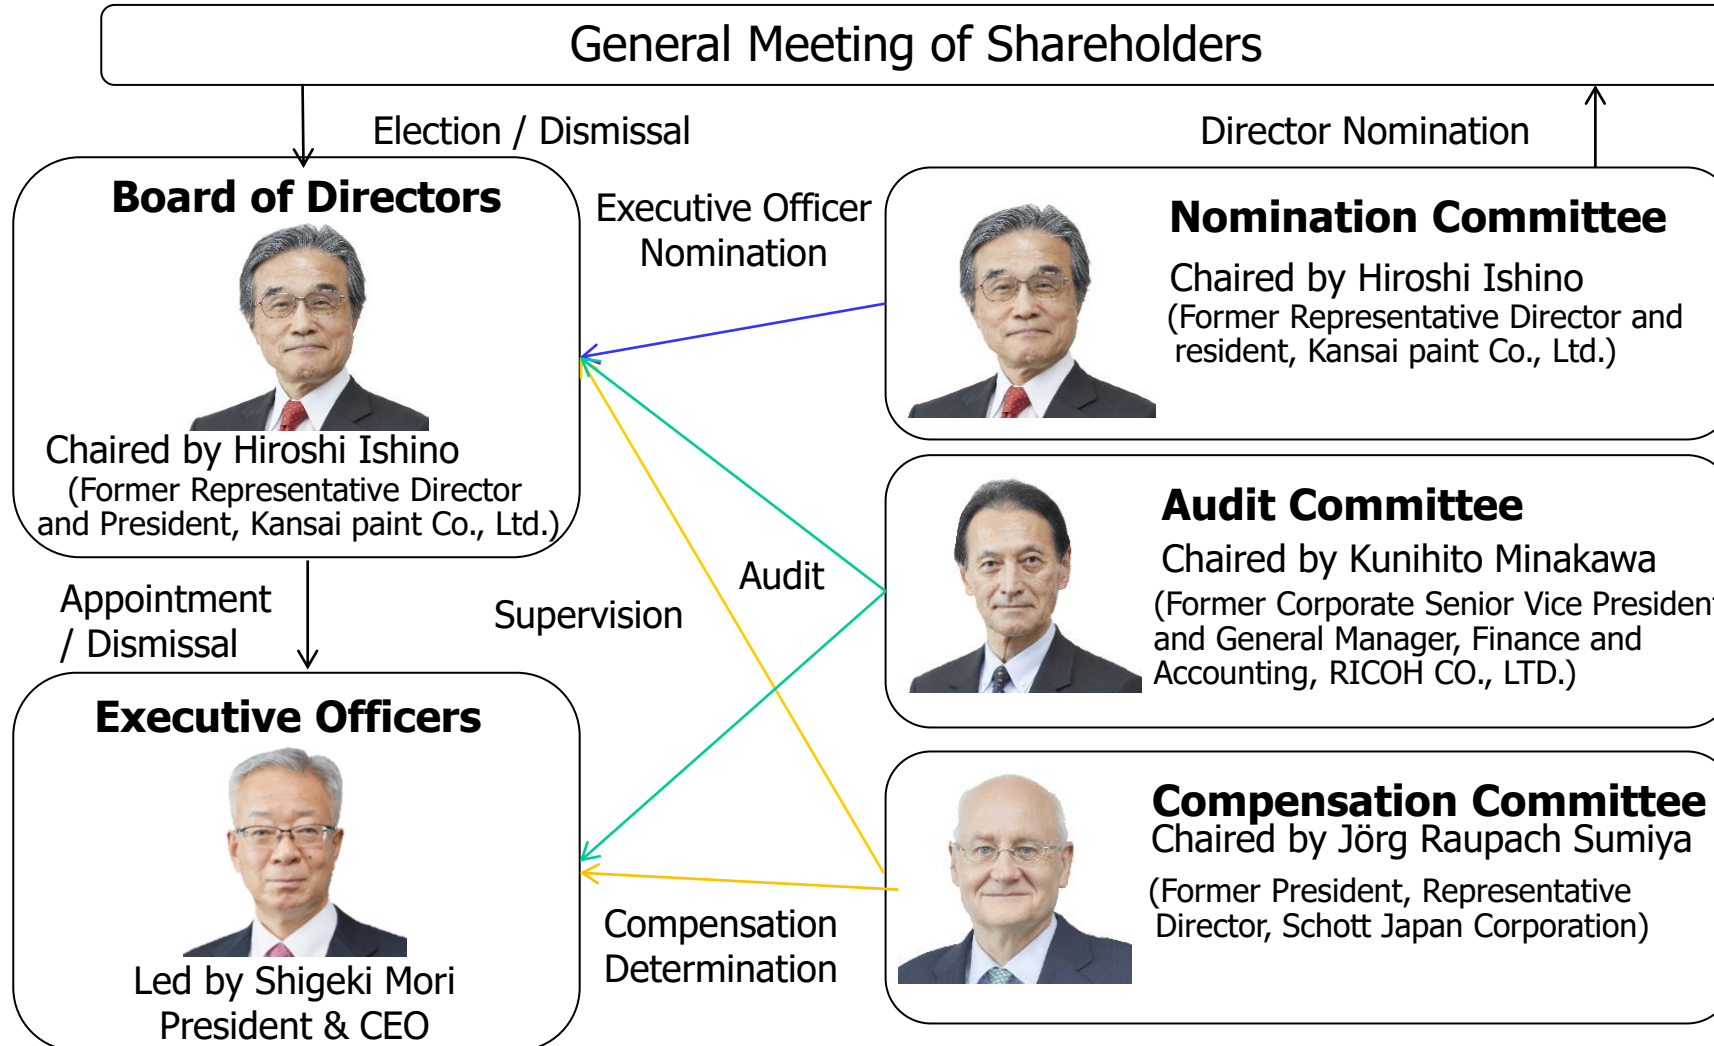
General Meeting of Shareholders

Election / Dismissal

Director Nomination

Board of Directors

Chaired by Hiroshi Ishino
(Former Representative Director and President, Kansai paint Co., Ltd.)

Executive Officer Nomination

Nomination Committee
Chaired by Hiroshi Ishino
(Former Representative Director and resident, Kansai paint Co., Ltd.)

Audit Committee
Chaired by Kunihito Minakawa
(Former Corporate Senior Vice Presiden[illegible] and General Manager, Finance and Accounting, RICOH CO., LTD.)

Appointment / Dismissal

Supervision

Audit

Executive Officers

Led by Shigeki Mori
President & CEO

Compensation Determination

Compensation Committee
Chaired by Jörg Raupach Sumiya
(Former President, Representative Director, Schott Japan Corporation)